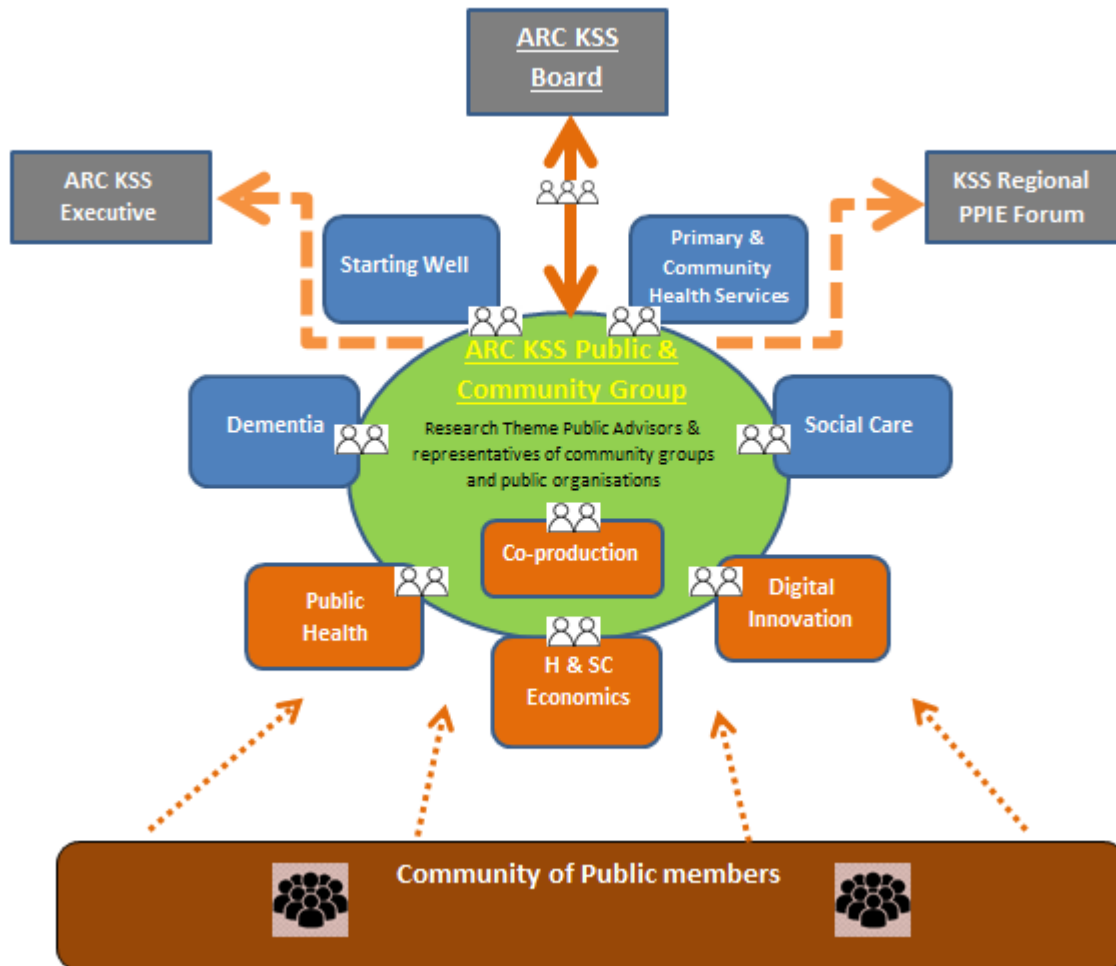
ARC KSS Board

ARC KSS Executive

KSS Regional PPIE Forum

Starting Well

Primary & Community Health Services

ARC KSS Public & Community Group

Research Theme Public Advisors & representatives of community groups and public organisations

Dementia

Social Care

Co-production

Public Health

Digital Innovation

H & SC Economics

Community of Public members